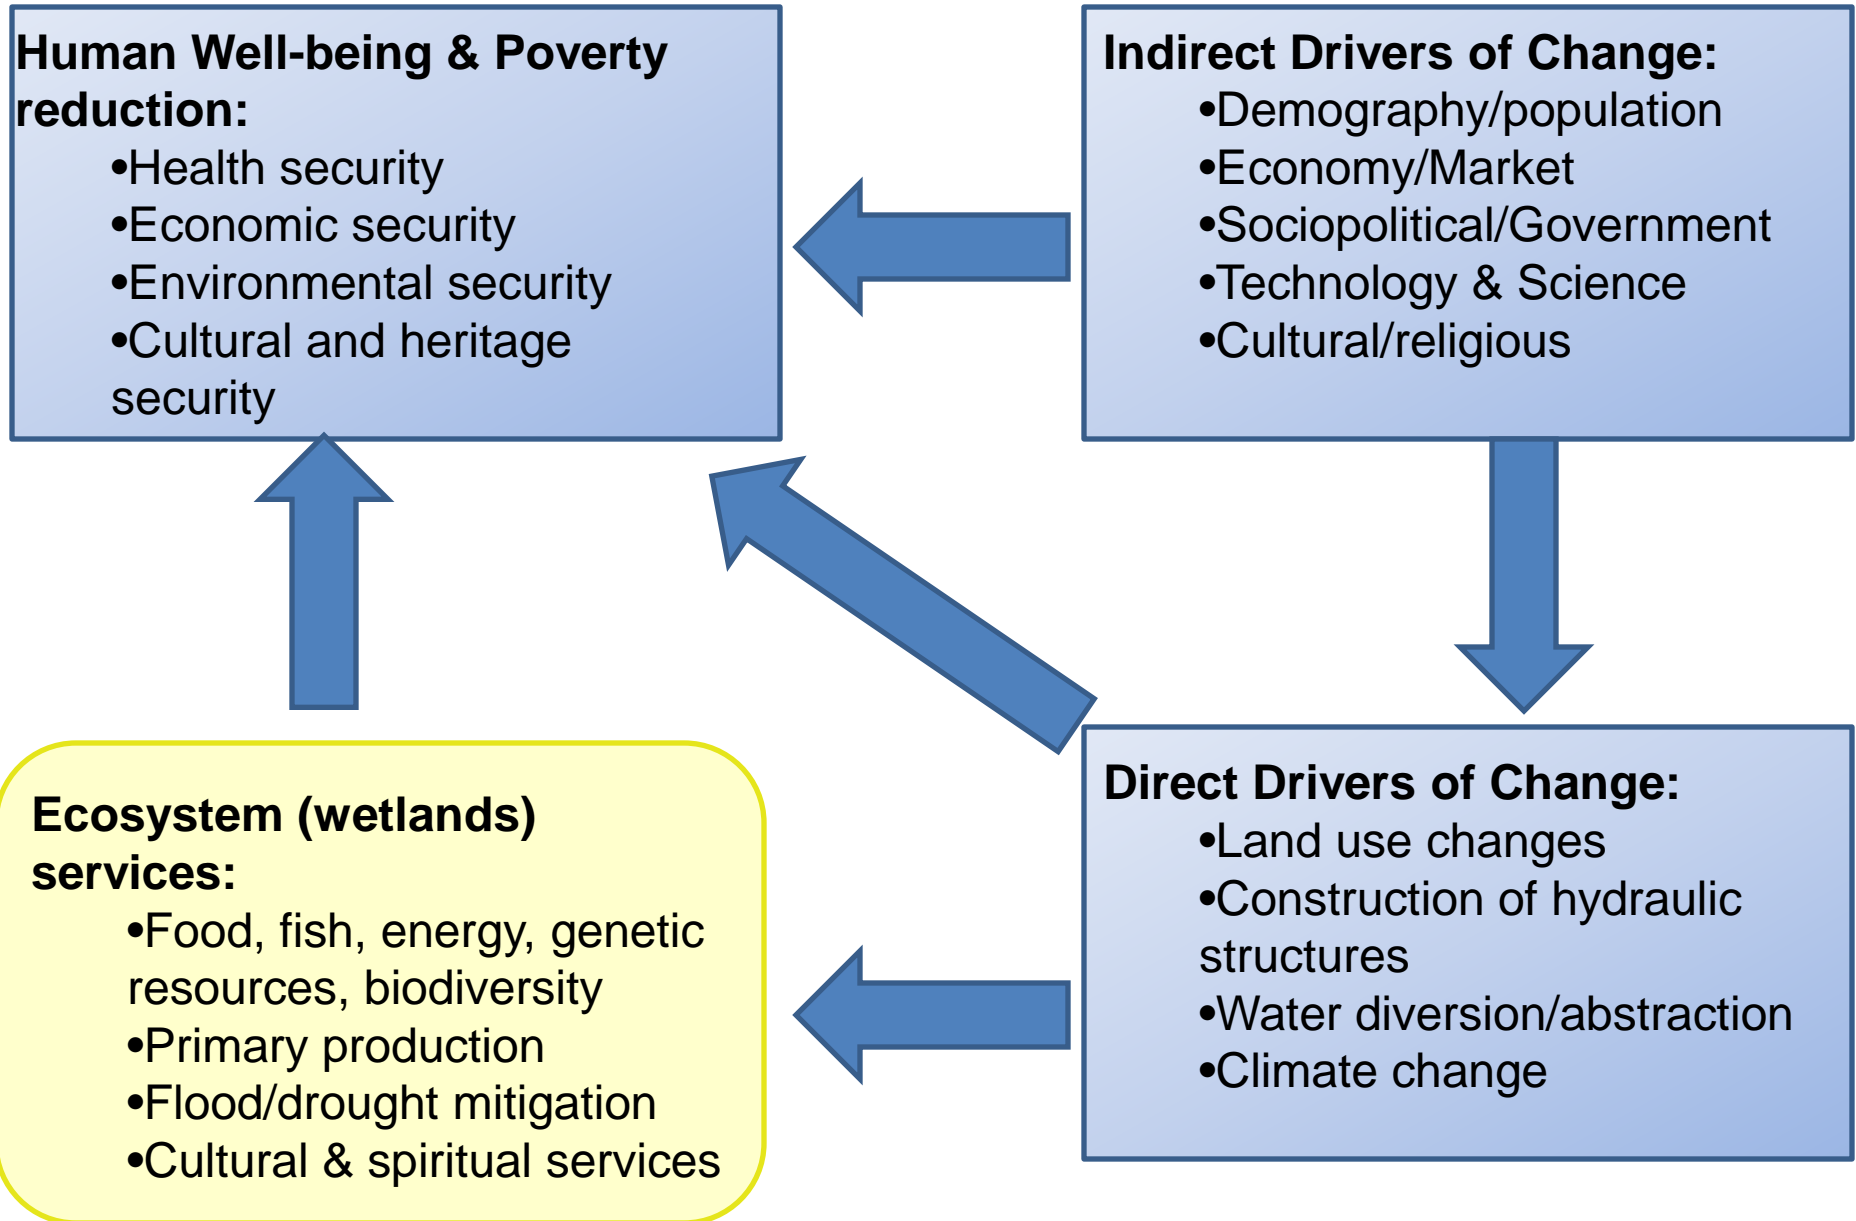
Human Well-being & Poverty reduction:
•Health security
•Economic security
•Environmental security
•Cultural and heritage security

Indirect Drivers of Change:
•Demography/population
•Economy/Market
•Sociopolitical/Government
•Technology & Science
•Cultural/religious

Ecosystem (wetlands) services:
•Food, fish, energy, genetic resources, biodiversity
•Primary production
•Flood/drought mitigation
•Cultural & spiritual services

Direct Drivers of Change:
•Land use changes
•Construction of hydraulic structures
•Water diversion/abstraction
•Climate change